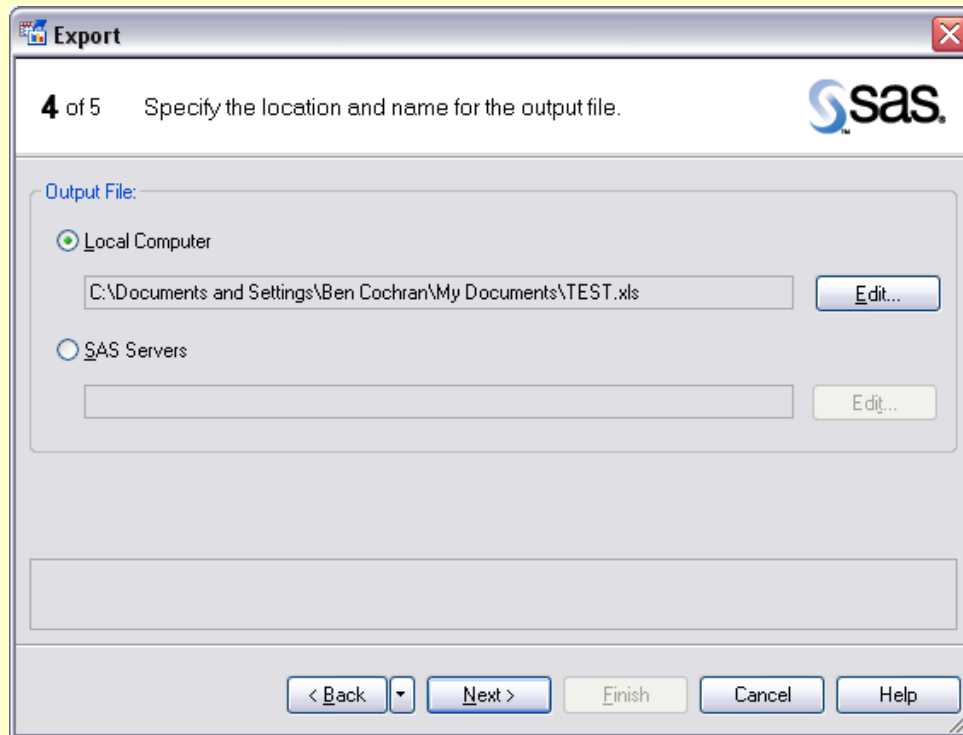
Export

4 of 5 Specify the location and name for the output file.

sas.

Output File:

Local Computer

C:\Documents and Settings\Ben Cochran\My Documents\TEST.xls

Edit...

SAS Servers

Edit...

< Back

Next >

Finish

Cancel

Help